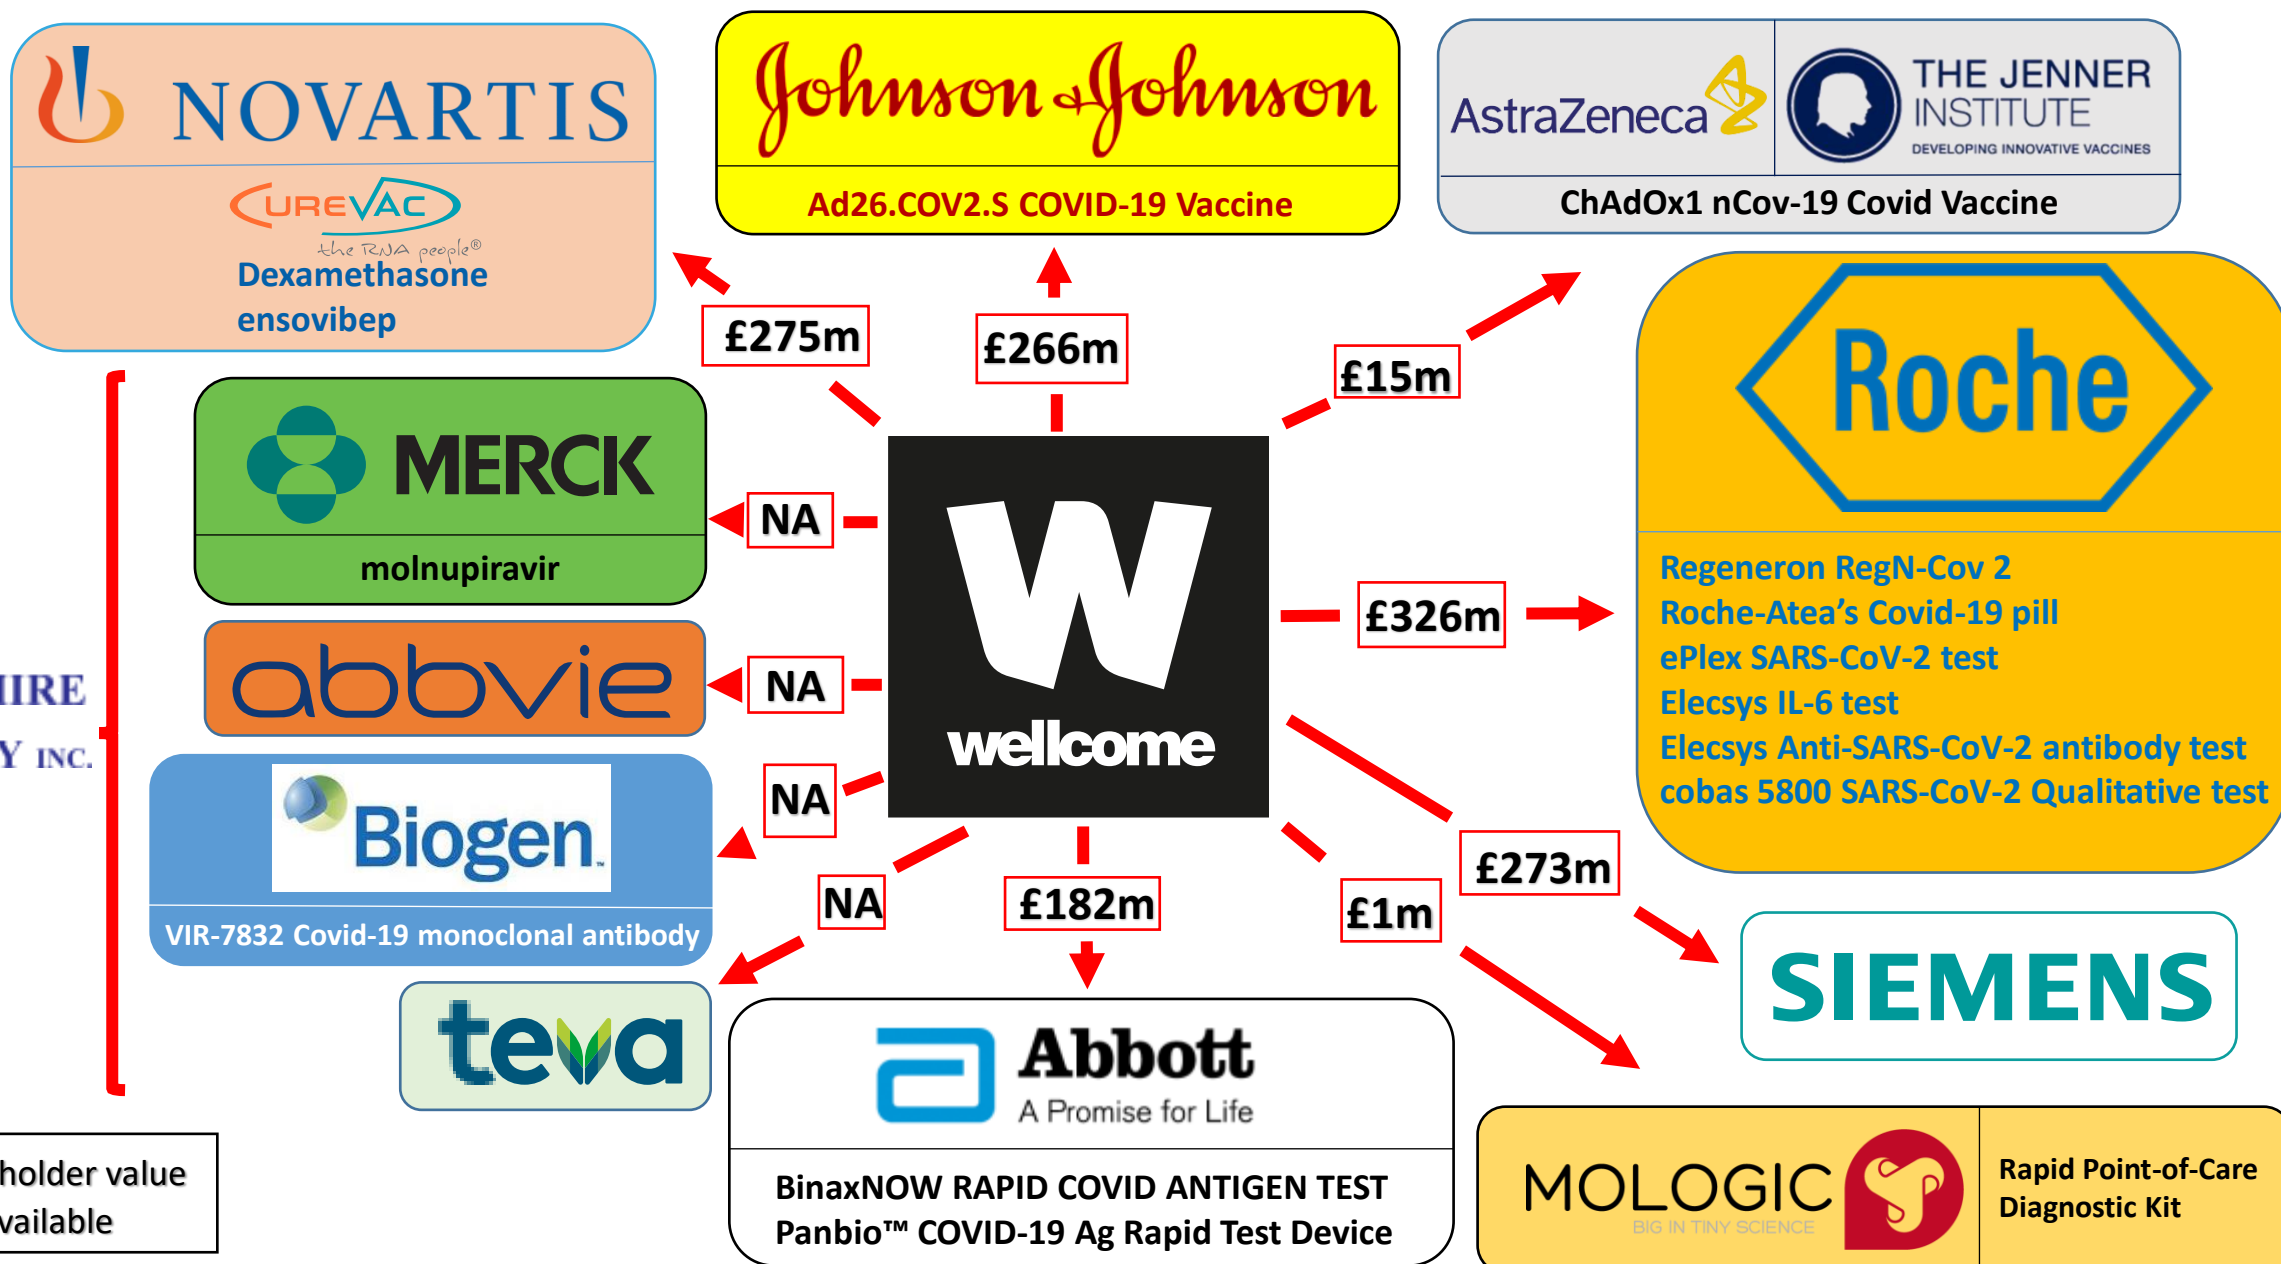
NOVARTIS
CUREVAC
the RNA people®
Dexamethasone
ensovibep

Johnson & Johnson
Ad26.COV2.S COVID-19 Vaccine

AstraZeneca
THE JENNER INSTITUTE
DEVELOPING INNOVATIVE VACCINES
ChAdOx1 nCov-19 Covid Vaccine

£275m
£266m
£15m

Roche
Regeneron RegN-Cov 2
Roche-Atea's Covid-19 pill
ePlex SARS-CoV-2 test
Elecsys IL-6 test
Elecsys Anti-SARS-CoV-2 antibody test
cobas 5800 SARS-CoV-2 Qualitative test

MERCK
molnupiravir
NA

abbvie
NA

IRE
Y INC.

wellcome

£326m

Biogen.
VIR-7832 Covid-19 monoclonal antibody
NA

NA
£182m
£1m
£273m

SIEMENS

teva

Abbott
A Promise for Life
BinaxNOW RAPID COVID ANTIGEN TEST
Panbio™ COVID-19 Ag Rapid Test Device

MOLOGIC
BIG IN TINY SCIENCE
Rapid Point-of-Care Diagnostic Kit

holder value
vailable